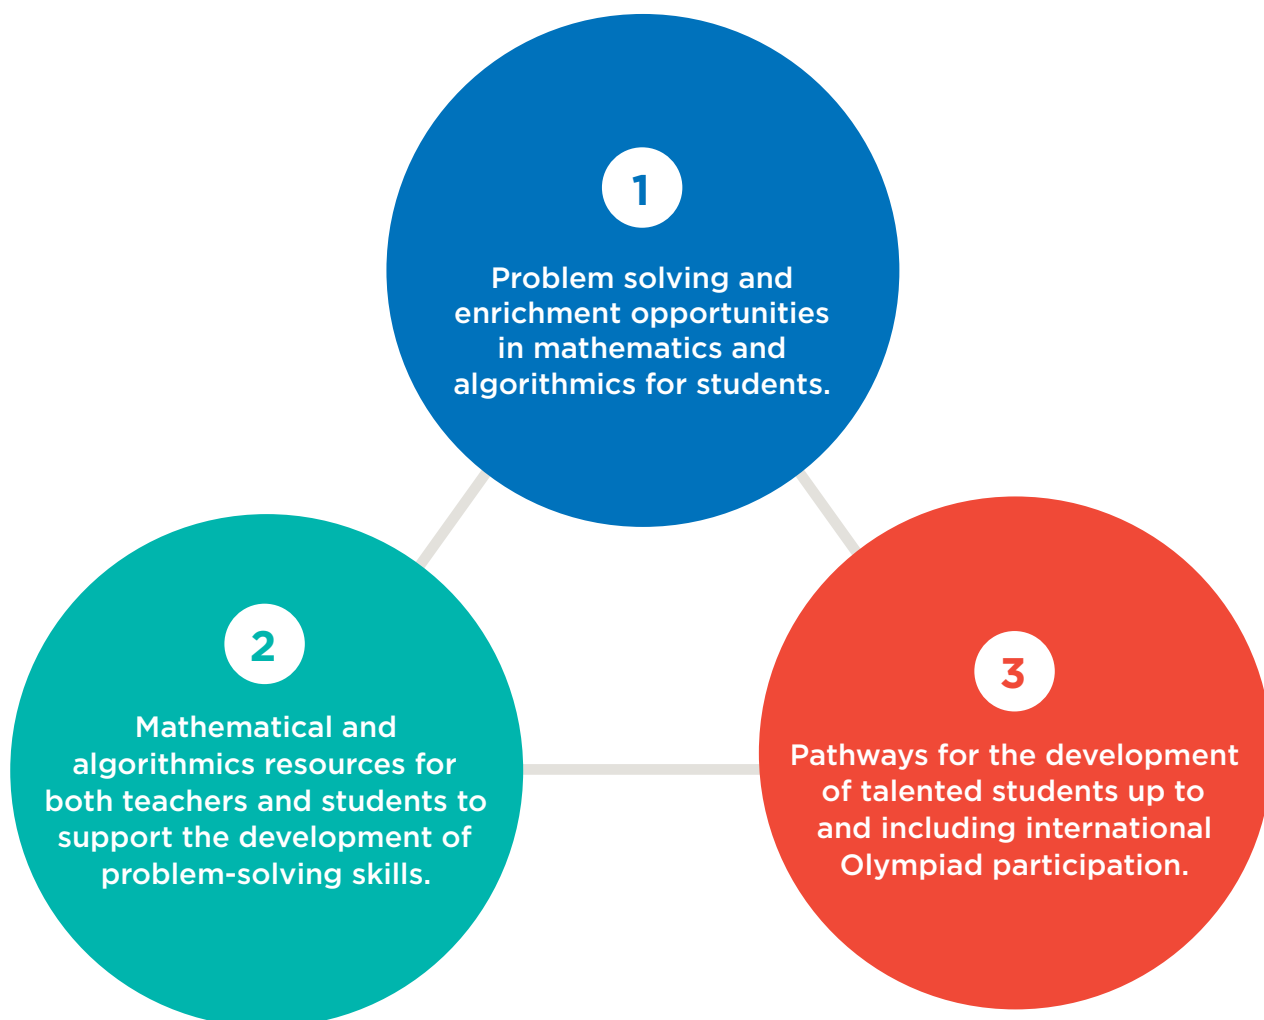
1

Problem solving and enrichment opportunities in mathematics and algorithmics for students.

2

Mathematical and algorithmics resources for both teachers and students to support the development of problem-solving skills.

3

Pathways for the development of talented students up to and including international Olympiad participation.